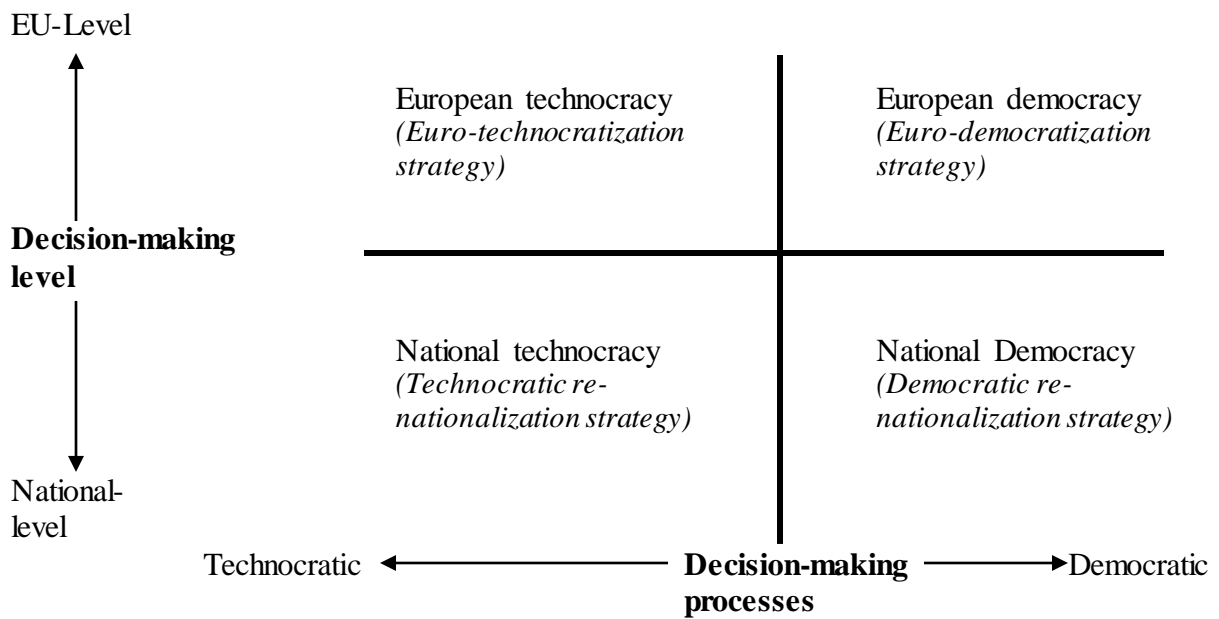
EU-Level

European technocracy
*(Euro-technocratization strategy)*

European democracy
*(Euro-democratization strategy)*

**Decision-making level**

National technocracy
*(Technocratic re-nationalization strategy)*

National Democracy
*(Democratic re-nationalization strategy)*

National-level

Technocratic

**Decision-making processes**

Democratic